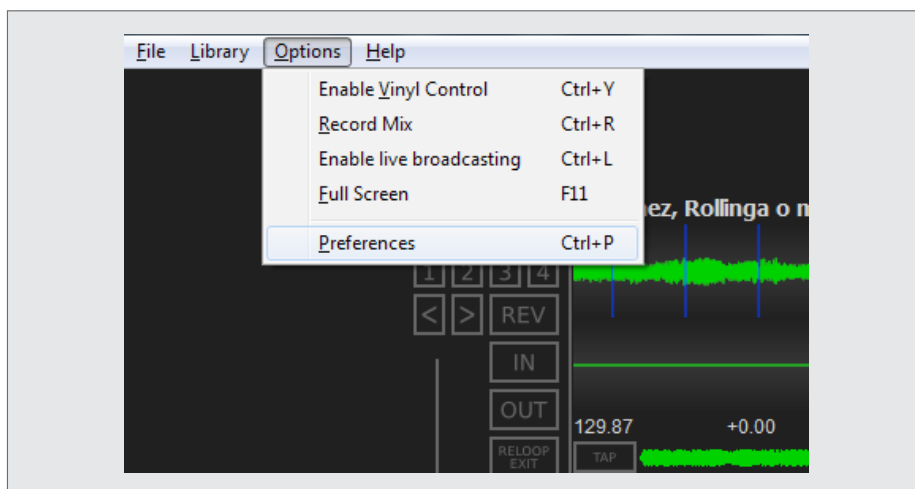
File Library Options Help

Enable Vinyl Control Ctrl+Y
Record Mix Ctrl+R
Enable live broadcasting Ctrl+L
Full Screen F11
Preferences Ctrl+P

ez, Rollinga o m

1 2 3 4
< > REV
IN
OUT
RELOOP EXIT
129.87 +0.00
TAP